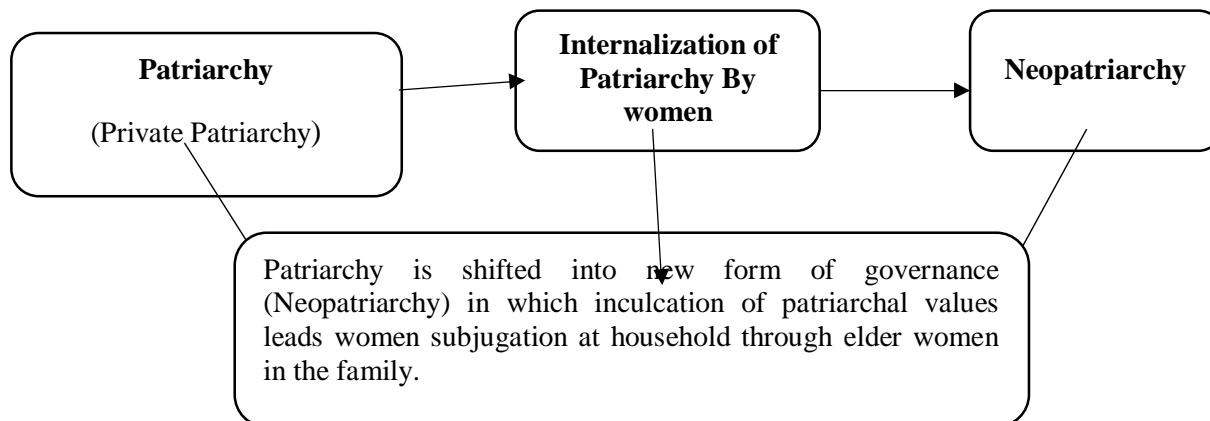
Patriarchy

(Private Patriarchy)

Internalization of Patriarchy By women

Neopatriarchy

Patriarchy is shifted into new form of governance (Neopatriarchy) in which inculcation of patriarchal values leads women subjugation at household through elder women in the family.